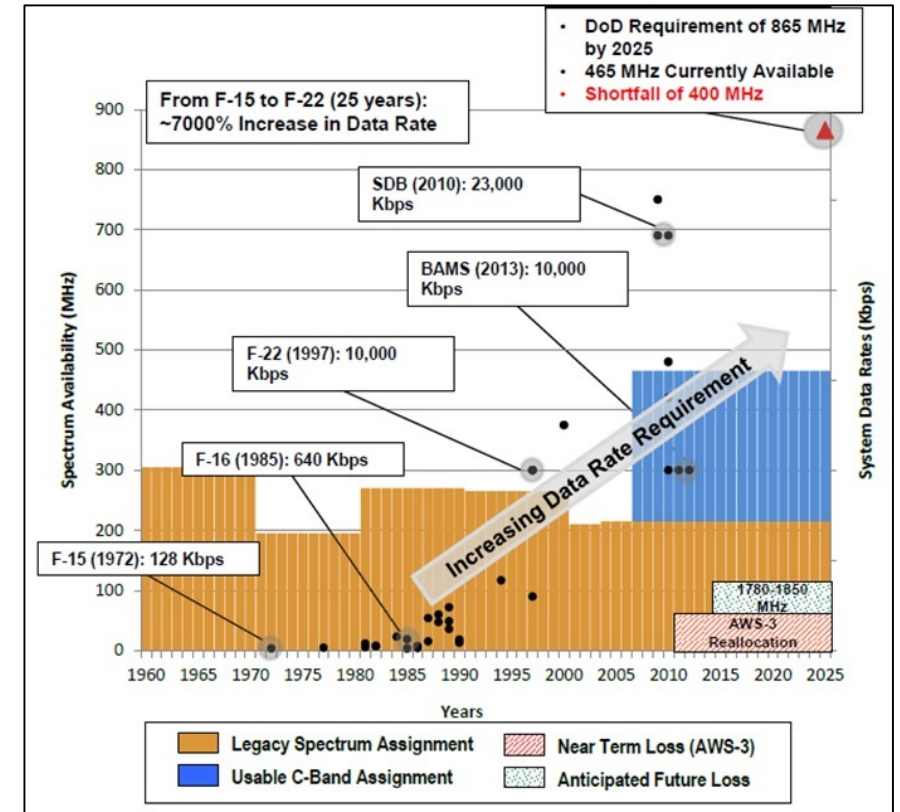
• DoD Requirement of 865 MHz by 2025
• 465 MHz Currently Available
• Shortfall of 400 MHz

From F-15 to F-22 (25 years): ~7000% Increase in Data Rate

SDB (2010): 23,000 Kbps

BAMS (2013): 10,000 Kbps

F-22 (1997): 10,000 Kbps

F-16 (1985): 640 Kbps

F-15 (1972): 128 Kbps

Increasing Data Rate Requirement

1780-1850 MHz

AWS-3 Reallocation

Spectrum Availability (MHz)

System Data Rates (Kbps)

900
800
700
600
500
400
300
200
100
0

1960 1965 1970 1975 1980 1985 1990 1995 2000 2005 2010 2015 2020 2025

Years

Legacy Spectrum Assignment
Near Term Loss (AWS-3)
Usable C-Band Assignment
Anticipated Future Loss